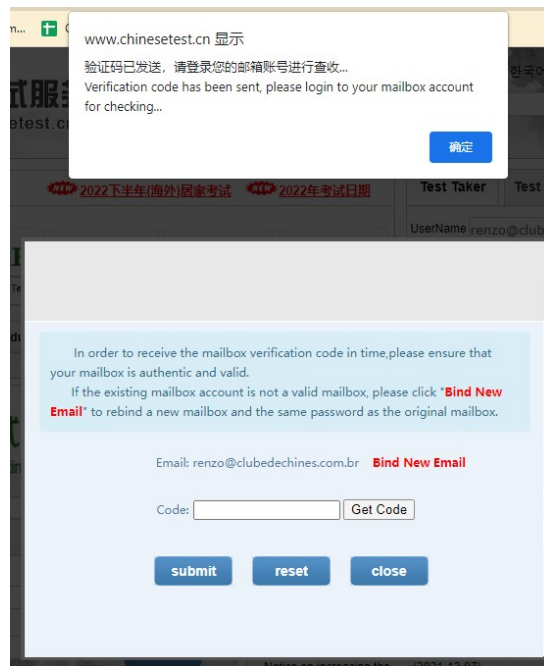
m... C

www.chinesetest.cn 显示

验证码已发送，请登录您的邮箱账号进行查收...
Verification code has been sent, please login to your mailbox account for checking...

确定

试服务
etest.c

한국어

NEW 2022下半年(海外)居家考试 NEW 2022年考试日期

Test Taker Test

UserName renzo@club

In order to receive the mailbox verification code in time,please ensure that your mailbox is authentic and valid.

If the existing mailbox account is not a valid mailbox, please click "Bind New Email" to rebind a new mailbox and the same password as the original mailbox.

Email: renzo@clubedechines.com.br Bind New Email

Code: Get Code

submit reset close

Notice on increasing the (2021-12-07)